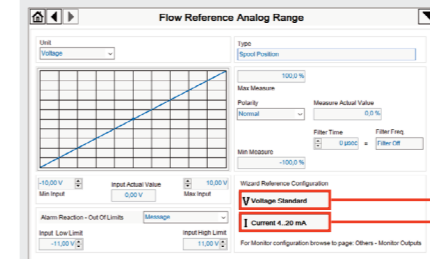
Flow Reference Analog Range

Unit
Voltage

Type
Spool Position

100,0 %
Max Measure

Polarity
Normal

Measure Actual Value
0,0 %

Filter Time
0 µsec

Filter Freq.
Filter Off

Min Measure
-100,0 %

-10,00 V
Min Input

Input Actual Value
0,00 V

10,00 V
Max Input

Alarm Reaction - Out Of Limits
Message

Input Low Limit
-11,00 V

Input High Limit
11,00 V

Wizard Reference Configuration

V Voltage Standard

I Current 4..20 mA

For Monitor configuration browse to page: Others - Monitor Outputs